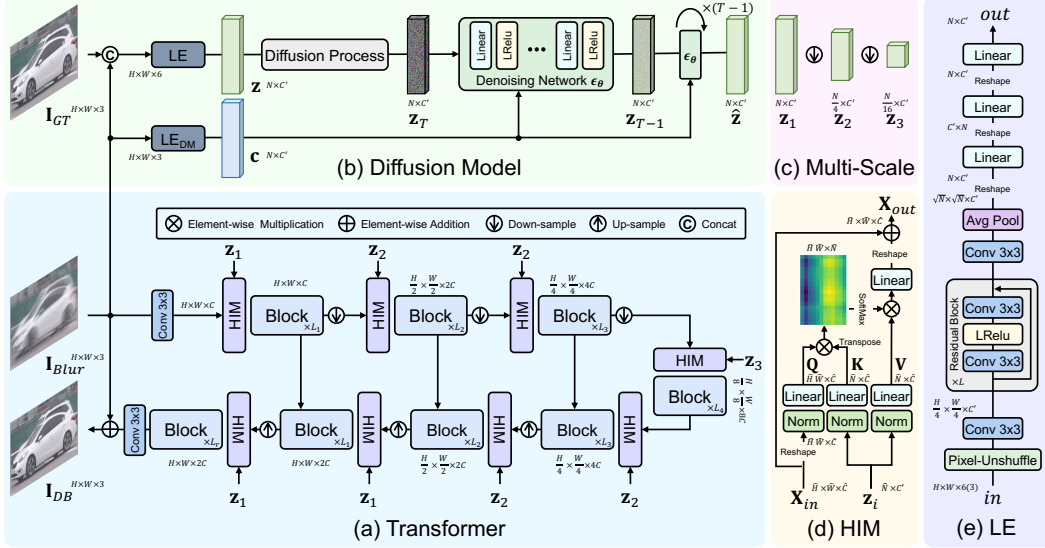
$\mathbf{I}_{GT}^{H\times W\times 3}$

C

LE

$H\times W\times 6$

$\mathbf{z}^{N\times C'}$

Diffusion Process

$N\times C'$

$\mathbf{z}_T$

Linear LRelu ••• Linear LRelu

Denoising Network $\boldsymbol{\epsilon_\theta}$

$N\times C'$

$\mathbf{z}_{T-1}$

$\times(T-1)$

$\boldsymbol{\epsilon_\theta}$

$N\times C'$

$\hat{\mathbf{z}}$

LE$_{\text{DM}}$

$H\times W\times 3$

$\mathbf{c}^{N\times C'}$

(b) Diffusion Model

$N\times C'$ $\mathbf{z}_1$

$\frac{N}{4}\times C'$ $\mathbf{z}_2$

$\frac{N}{16}\times C'$ $\mathbf{z}_3$

(c) Multi-Scale

Element-wise Multiplication

Element-wise Addition

Down-sample

Up-sample

C Concat

$\mathbf{I}_{Blur}^{H\times W\times 3}$

Conv 3x3

$H\times W\times C$

$\mathbf{z}_1$

HIM

$H\times W\times C$

Block $_{\times L_1}$

$\mathbf{z}_2$

HIM

$\frac{H}{2}\times\frac{W}{2}\times 2C$

Block $_{\times L_2}$

$\mathbf{z}_2$

HIM

$\frac{H}{4}\times\frac{W}{4}\times 4C$

Block $_{\times L_3}$

HIM

$\mathbf{z}_3$

Block $_{\times L_4}$

$\frac{H}{8}\times\frac{W}{8}\times 8C$

$\mathbf{I}_{DB}^{H\times W\times 3}$

Conv 3x3

Block $_{\times L_r}$

$H\times W\times 2C$

HIM

$\mathbf{z}_1$

Block $_{\times L_1}$

$H\times W\times 2C$

HIM

$\mathbf{z}_1$

Block $_{\times L_2}$

$\frac{H}{2}\times\frac{W}{2}\times 2C$

HIM

$\mathbf{z}_2$

Block $_{\times L_3}$

$\frac{H}{4}\times\frac{W}{4}\times 4C$

HIM

$\mathbf{z}_2$

(a) Transformer

$\mathbf{X}_{out}$

$\hat{H}\times\hat{W}\times\hat{C}$

$\hat{H}\hat{W}\times\hat{N}$

Reshape

Linear

SoftMax

Transpose

$\mathbf{Q}$ $\hat{H}\hat{W}\times\hat{C}$

$\mathbf{K}$ $\hat{N}\times\hat{C}$

$\mathbf{V}$ $\hat{N}\times\hat{C}$

Linear Linear Linear

Norm Norm Norm

$\hat{H}\hat{W}\times\hat{C}$

Reshape

$\mathbf{X}_{in}$ $\hat{H}\times\hat{W}\times\hat{C}$

$\mathbf{z}_i$ $\hat{N}\times C'$

(d) HIM

out

$N\times C'$

Linear

$N\times C'$

Reshape

Linear

$C'\times N$

Reshape

Linear

$\sqrt{N}\times\sqrt{N}\times C'$

Reshape

Avg Pool

Conv 3x3

Residual Block

Conv 3x3

LRelu

Conv 3x3

$\times L$

$\frac{H}{4}\times\frac{W}{4}\times C'$

Conv 3x3

Pixel-Unshuffle

$H\times W\times 6(3)$

in

(e) LE